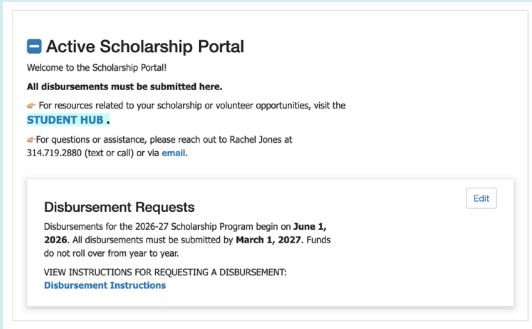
Active Scholarship Portal

Welcome to the Scholarship Portal!

All disbursements must be submitted here.

👉 For resources related to your scholarship or volunteer opportunities, visit the STUDENT HUB.

👉For questions or assistance, please reach out to Rachel Jones at 314.719.2880 (text or call) or via email.

Edit

Disbursement Requests

Disbursements for the 2026-27 Scholarship Program begin on June 1, 2026. All disbursements must be submitted by March 1, 2027. Funds do not roll over from year to year.

VIEW INSTRUCTIONS FOR REQUESTING A DISBURSEMENT:
Disbursement Instructions